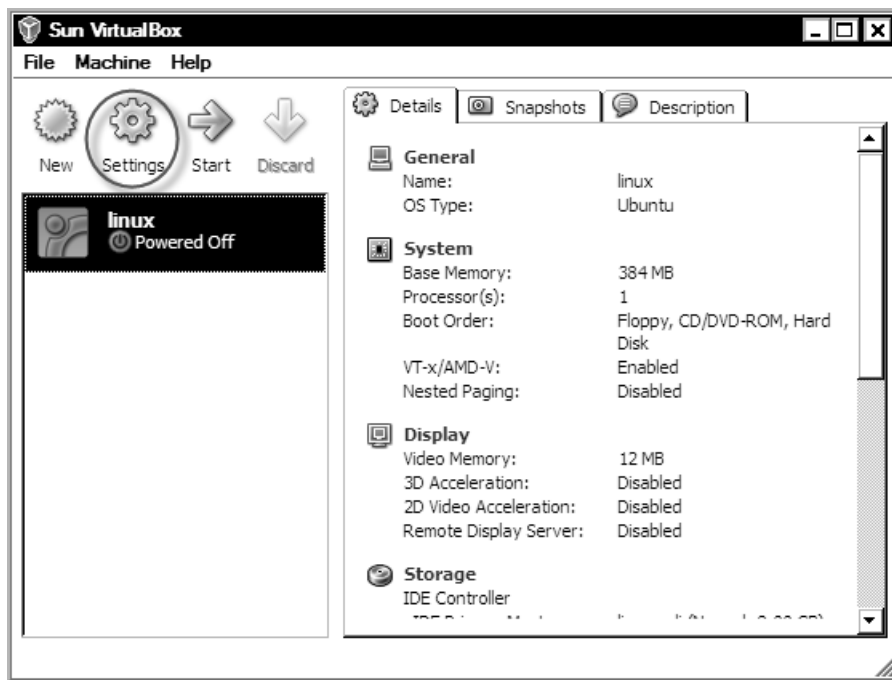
Sun VirtualBox

File Machine Help

New Settings Start Discard

linux
Powered Off

Details Snapshots Description

General
Name: linux
OS Type: Ubuntu

System
Base Memory: 384 MB
Processor(s): 1
Boot Order: Floppy, CD/DVD-ROM, Hard Disk
VT-x/AMD-V: Enabled
Nested Paging: Disabled

Display
Video Memory: 12 MB
3D Acceleration: Disabled
2D Video Acceleration: Disabled
Remote Display Server: Disabled

Storage
IDE Controller
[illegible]